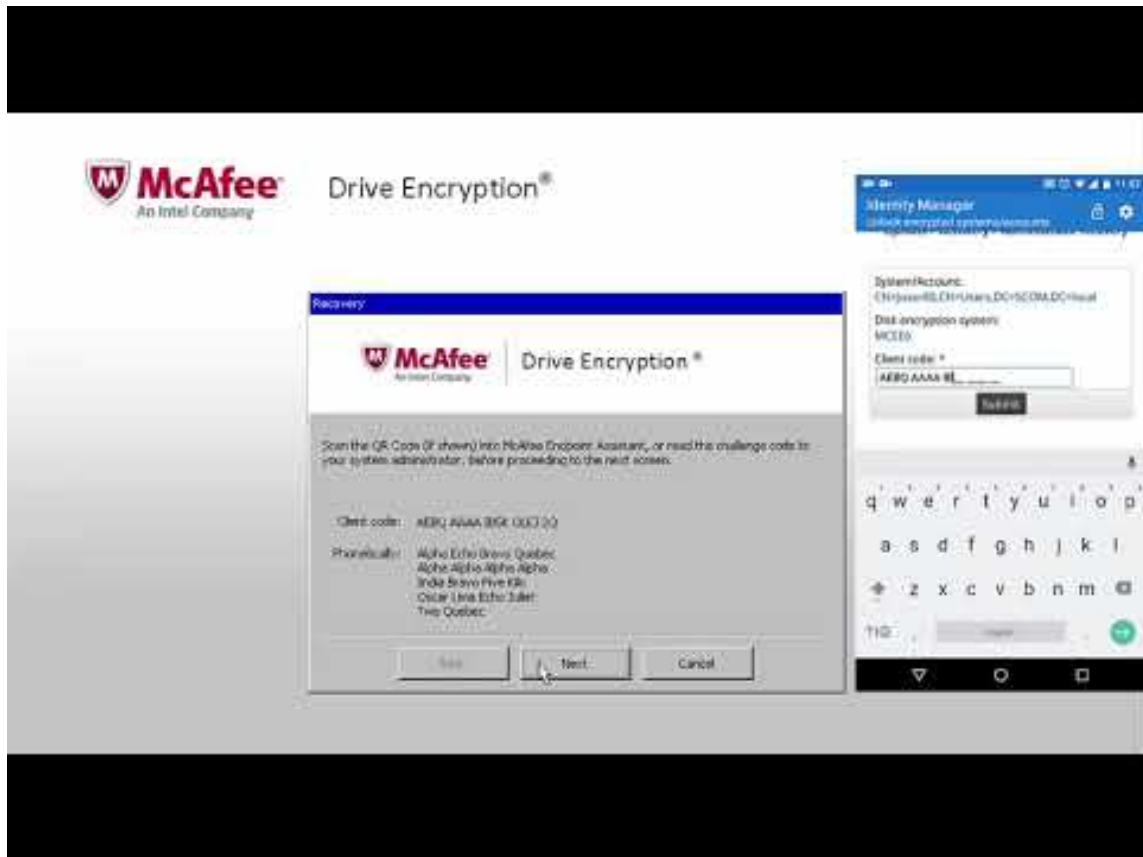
McAfee
An Intel Company

Drive Encryption®

Recovery

McAfee
An Intel Company

Drive Encryption®

Scan the QR Code (if shown) into McAfee Endpoint Assistant, or read the challenge code to your system administrator, before proceeding to the next screen.

Client code: AEBQ AAAA IB5K OLEJ 2Q

Phonetically: Alpha Echo Bravo Quebec
Alpha Alpha Alpha Alpha
India Bravo Five Kilo
Oscar Lima Echo Juliet
Two Quebec

Back Next Cancel

Identity Manager
Unlock encrypted systems/accounts

System/Account:
CN=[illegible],CN=Users,DC=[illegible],DC=local

Disk encryption system:
MCEE

Client code: *
AEBQ AAAA IB

Submit

q w e r t y u i o p
a s d f g h j k l
z x c v b n m
?123